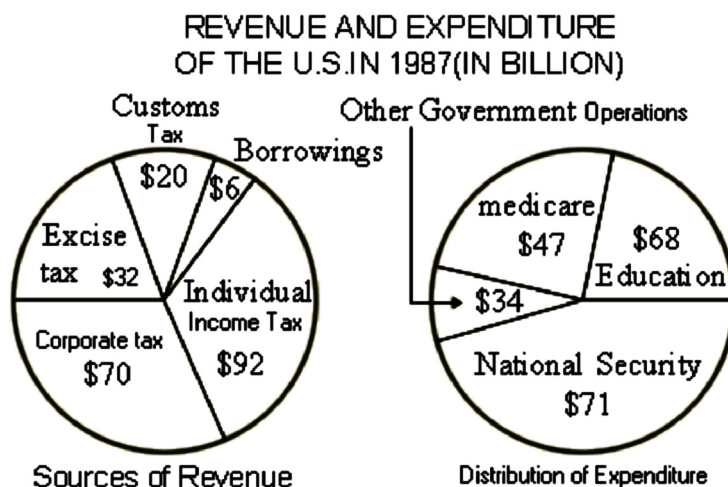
REVENUE AND EXPENDITURE OF THE U.S.IN 1987(IN BILLION)

Customs Tax
$20
$6
Borrowings
Excise tax $32
Individual Income Tax
$92
Corporate tax
$70

Sources of Revenue

Other Government Operations
medicare
$47
$68
Education
$34
National Security
$71

Distribution of Expenditure